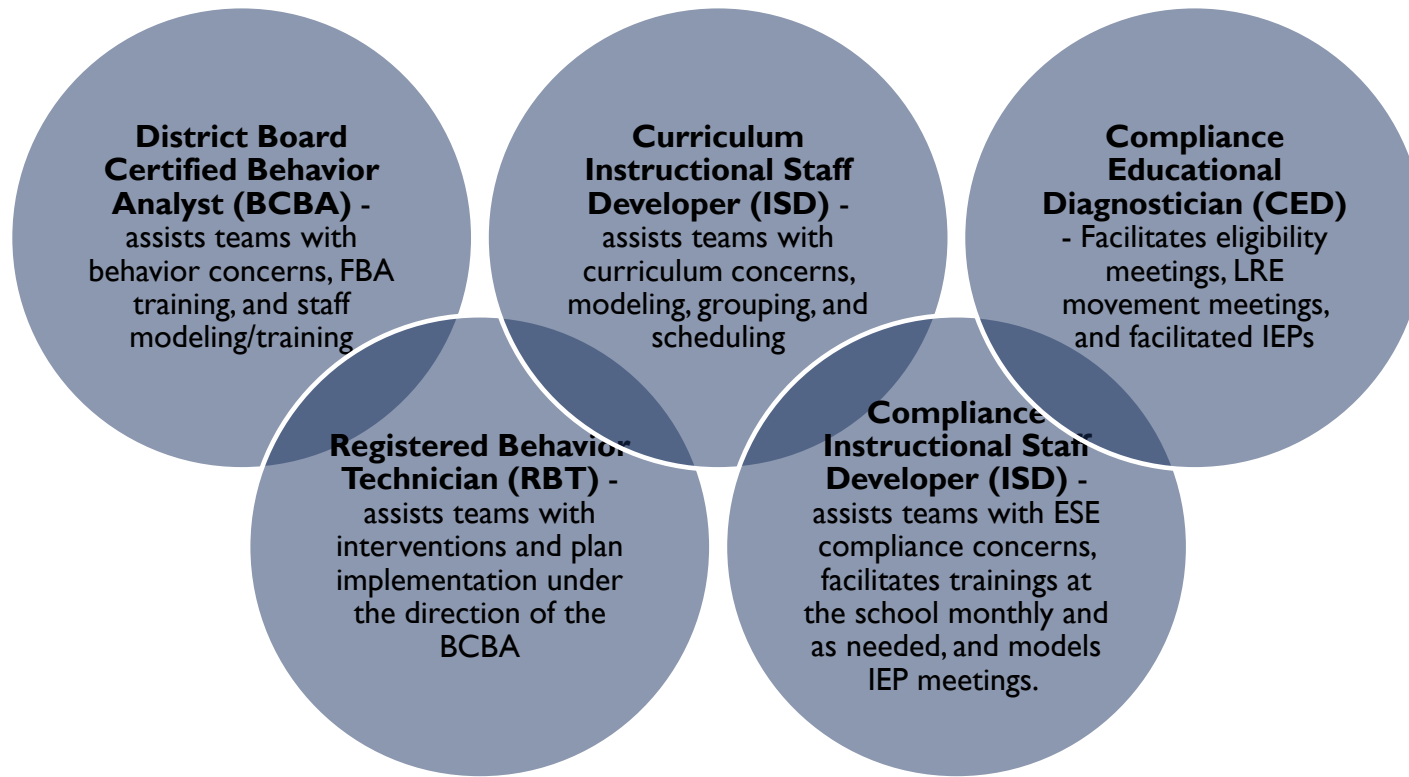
District Board Certified Behavior Analyst (BCBA) - assists teams with behavior concerns, FBA training, and staff modeling/training

Curriculum Instructional Staff Developer (ISD) - assists teams with curriculum concerns, modeling, grouping, and scheduling

Compliance Educational Diagnostician (CED) - Facilitates eligibility meetings, LRE movement meetings, and facilitated IEPs

Registered Behavior Technician (RBT) - assists teams with interventions and plan implementation under the direction of the BCBA

Compliance Instructional Staff Developer (ISD) - assists teams with ESE compliance concerns, facilitates trainings at the school monthly and as needed, and models IEP meetings.